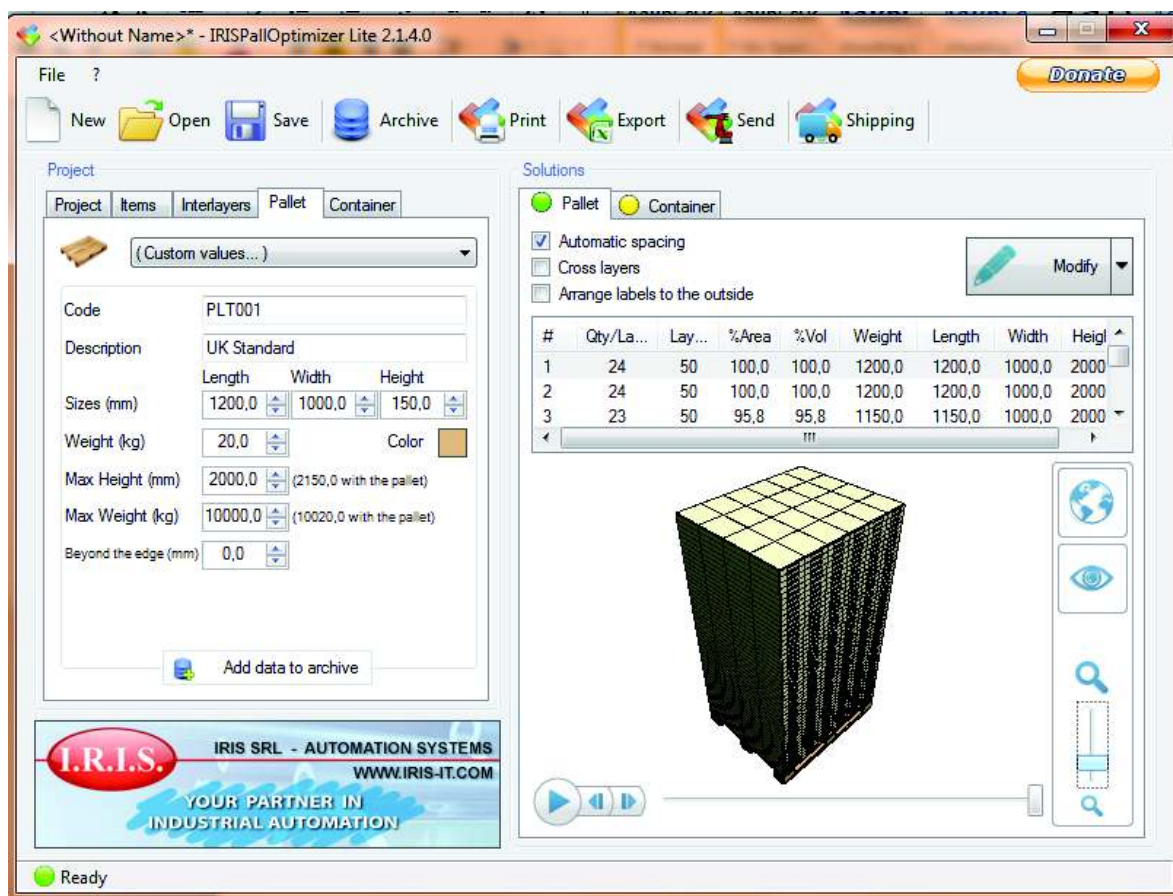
<Without Name>* - IRISPallOptimizer Lite 2.1.4.0

File ?

Donate

New Open Save Archive Print Export Send Shipping

Project

Project Items Interlayers Pallet Container

( Custom values... )

Code PLT001

Description UK Standard

Length Width Height

Sizes (mm) 1200,0 1000,0 150,0

Weight (kg) 20,0 Color

Max Height (mm) 2000,0 (2150,0 with the pallet)

Max Weight (kg) 10000,0 (10020,0 with the pallet)

Beyond the edge (mm) 0,0

Add data to archive

I.R.I.S. IRIS SRL - AUTOMATION SYSTEMS WWW.IRIS-IT.COM YOUR PARTNER IN INDUSTRIAL AUTOMATION

Solutions

Pallet Container

Automatic spacing

Cross layers

Arrange labels to the outside

Modify

| # | Qty/La... | Lay... | %Area | %Vol | Weight | Length | Width | Heigl |
|---|---|---|---|---|---|---|---|---|
| 1 | 24 | 50 | 100,0 | 100,0 | 1200,0 | 1200,0 | 1000,0 | 2000 |
| 2 | 24 | 50 | 100,0 | 100,0 | 1200,0 | 1200,0 | 1000,0 | 2000 |
| 3 | 23 | 50 | 95,8 | 95,8 | 1150,0 | 1150,0 | 1000,0 | 2000 |

Ready